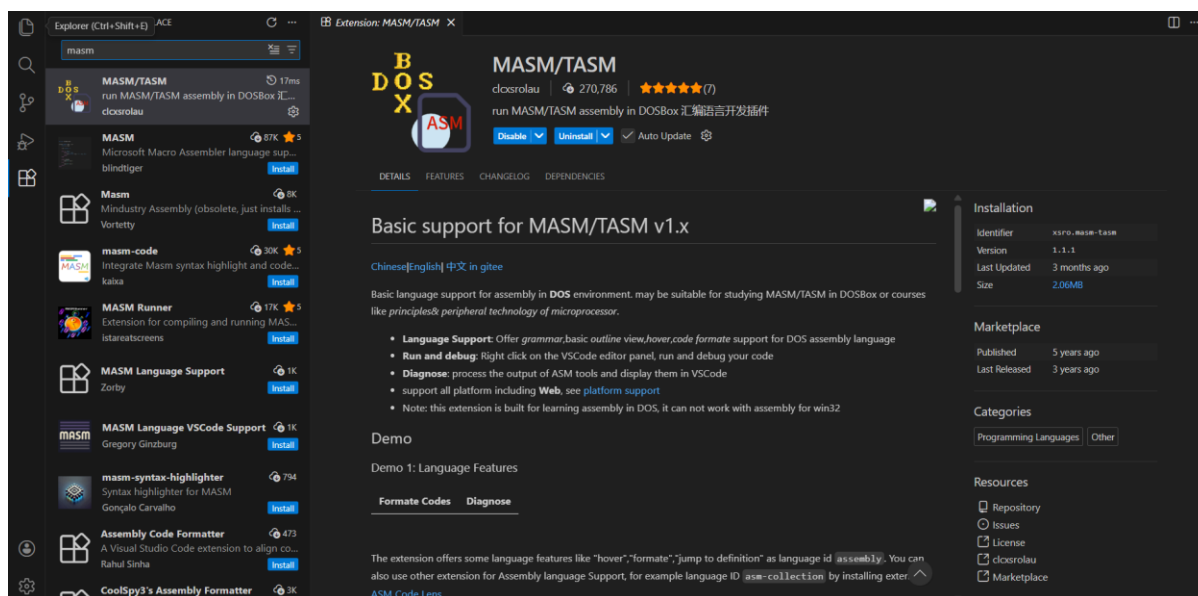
Explorer (Ctrl+Shift+E) ACE

masm

MASM/TASM 17ms
run MASM/TASM assembly in DOSBox 汇...
clcxsrolau

MASM 87K 5
Microsoft Macro Assembler language sup...
blindtiger Install

Masm 8K
Mindustry Assembly (obsolete, just installs ...
Vortetty Install

masm-code 30K 5
Integrate Masm syntax highlight and code...
kaixa Install

MASM Runner 17K 5
Extension for compiling and running MAS...
istareatscreens Install

MASM Language Support 1K
Zorby Install

MASM Language VSCode Support 1K
Gregory Ginzburg Install

masm-syntax-highlighter 794
Syntax highlighter for MASM
Gonçalo Carvalho Install

Assembly Code Formatter 473
A Visual Studio Code extension to align co...
Rahul Sinha Install

CoolSpy3's Assembly Formatter 3K

Extension: MASM/TASM

B DOS X ASM

MASM/TASM
clcxsrolau 270,786 (7)
run MASM/TASM assembly in DOSBox 汇编语言开发插件
Disable Uninstall Auto Update

DETAILS FEATURES CHANGELOG DEPENDENCIES

Basic support for MASM/TASM v1.x

Chinese|English| 中文 in gitee

Basic language support for assembly in DOS environment. may be suitable for studying MASM/TASM in DOSBox or courses like principles& peripheral technology of microprocessor.

- Language Support: Offer grammar,basic outline view,hover,code formate support for DOS assembly language
- Run and debug: Right click on the VSCode editor panel, run and debug your code
- Diagnose: process the output of ASM tools and display them in VSCode
- support all platform including Web, see platform support
- Note: this extension is built for learning assembly in DOS, it can not work with assembly for win32

Demo

Demo 1: Language Features

Formate Codes Diagnose

The extension offers some language features like "hover","formate","jump to definition" as language id assembly. You can also use other extension for Assembly language Support, for example language ID asm-collection by installing exter

ASM Code Lens

Installation
| Identifier | xsro.masm-tasm |
|---|---|
| Version | 1.1.1 |
| Last Updated | 3 months ago |
| Size | 2.06MB |

Marketplace
| Published | 5 years ago |
|---|---|
| Last Released | 3 years ago |

Categories
Programming Languages Other

Resources
Repository
Issues
License
clcxsrolau
Marketplace